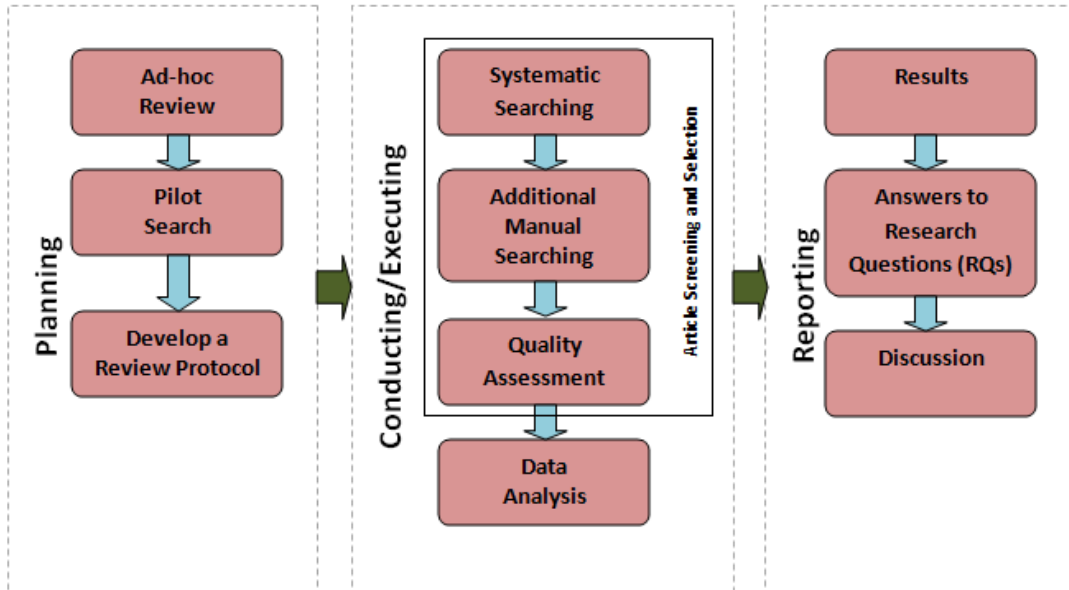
Planning

Ad-hoc Review

Pilot Search

Develop a Review Protocol

Conducting/Executing

Systematic Searching

Additional Manual Searching

Quality Assessment

Article Screening and Selection

Data Analysis

Reporting

Results

Answers to Research Questions (RQs)

Discussion